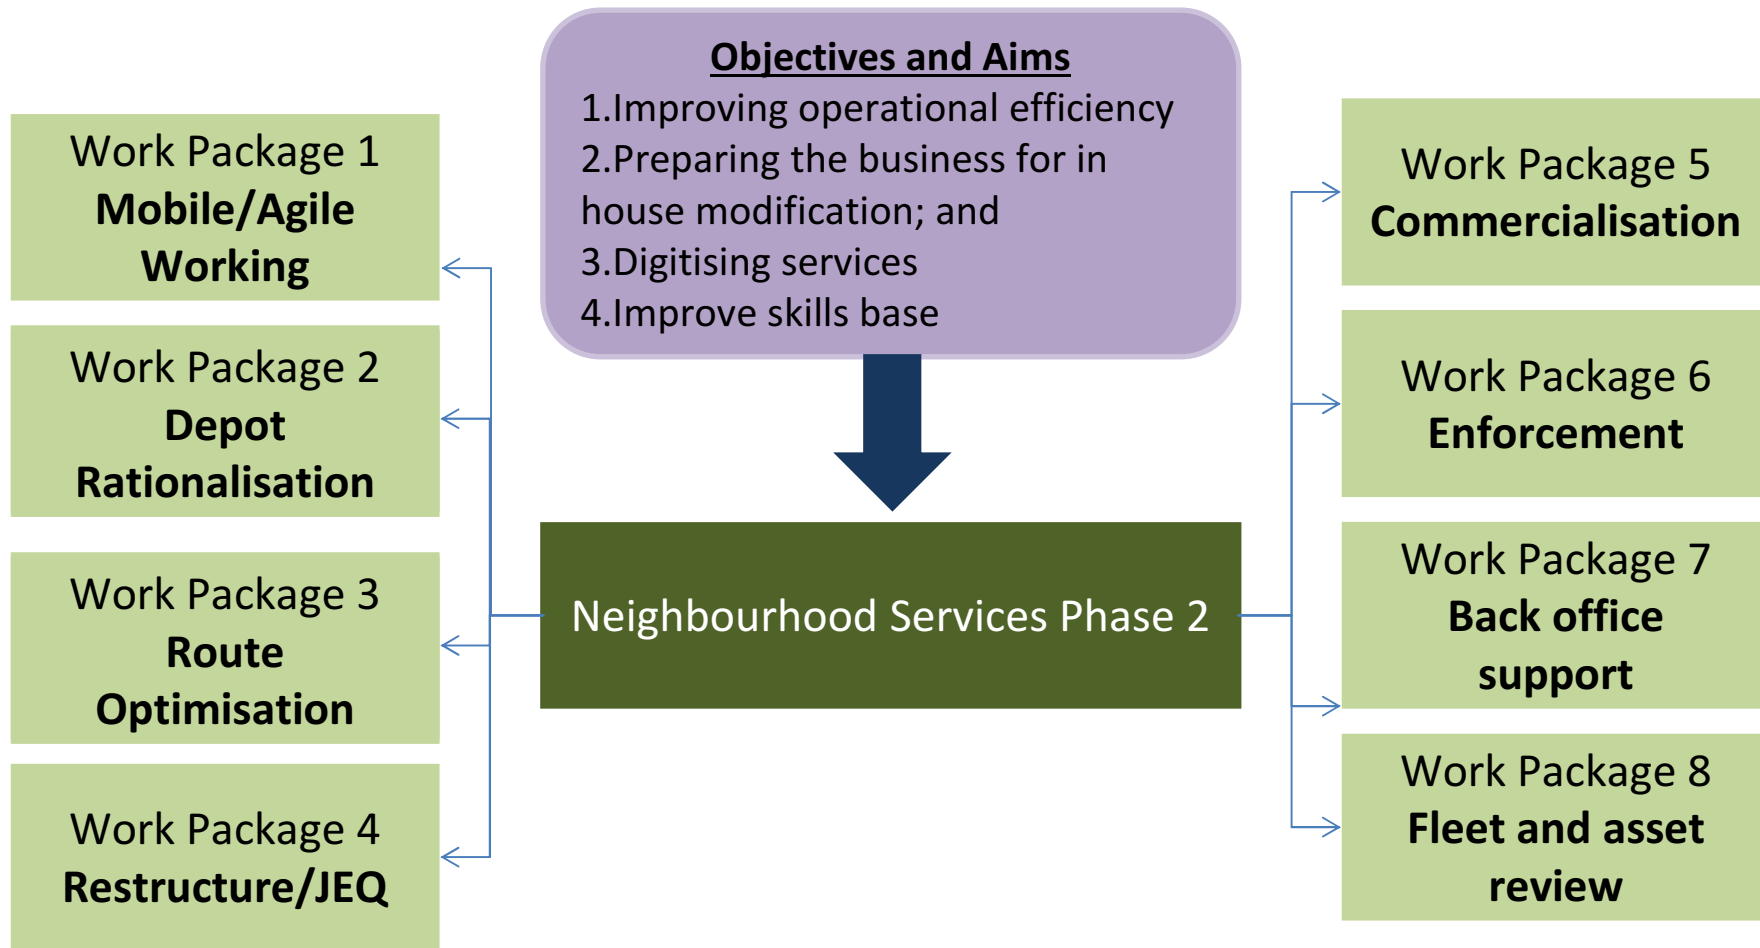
Objectives and Aims
1.Improving operational efficiency
2.Preparing the business for in house modification; and
3.Digitising services
4.Improve skills base

Work Package 1
Mobile/Agile Working

Work Package 2
Depot Rationalisation

Work Package 3
Route Optimisation

Work Package 4
Restructure/JEQ

Neighbourhood Services Phase 2

Work Package 5
Commercialisation

Work Package 6
Enforcement

Work Package 7
Back office support

Work Package 8
Fleet and asset review